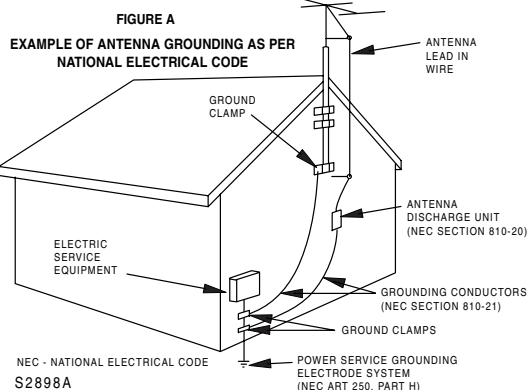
FIGURE A

EXAMPLE OF ANTENNA GROUNDING AS PER NATIONAL ELECTRICAL CODE

ANTENNA LEAD IN WIRE

GROUND CLAMP

ANTENNA DISCHARGE UNIT (NEC SECTION 810-20)

ELECTRIC SERVICE EQUIPMENT

GROUNDING CONDUCTORS (NEC SECTION 810-21)

GROUND CLAMPS

NEC - NATIONAL ELECTRICAL CODE

POWER SERVICE GROUNDING ELECTRODE SYSTEM (NEC ART 250, PART H)

S2898A